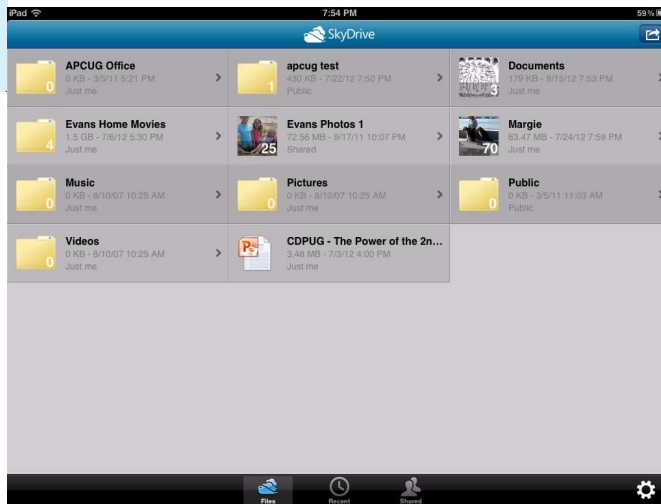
iPad
7:54 PM
59%
SkyDrive

APCUG Office
0 KB - 3/5/11 5:21 PM
Just me
0

apcug test
430 KB - 7/22/12 7:50 PM
Public
1

Documents
179 KB - 9/15/12 7:53 PM
Just me
3

Evans Home Movies
1.5 GB - 7/6/12 5:30 PM
Just me
4

Evans Photos 1
72.56 MB - 9/17/11 10:07 PM
Shared
25

Margie
63.47 MB - 7/24/12 7:59 PM
Just me
70

Music
0 KB - 8/10/07 10:25 AM
Just me
0

Pictures
0 KB - 8/10/07 10:25 AM
Just me
0

Public
0 KB - 3/5/11 11:03 AM
Public
0

Videos
0 KB - 8/10/07 10:25 AM
Just me
0

CDPUG - The Power of the 2n...
3.48 MB - 7/3/12 4:00 PM
Just me

Files
Recent
Shared